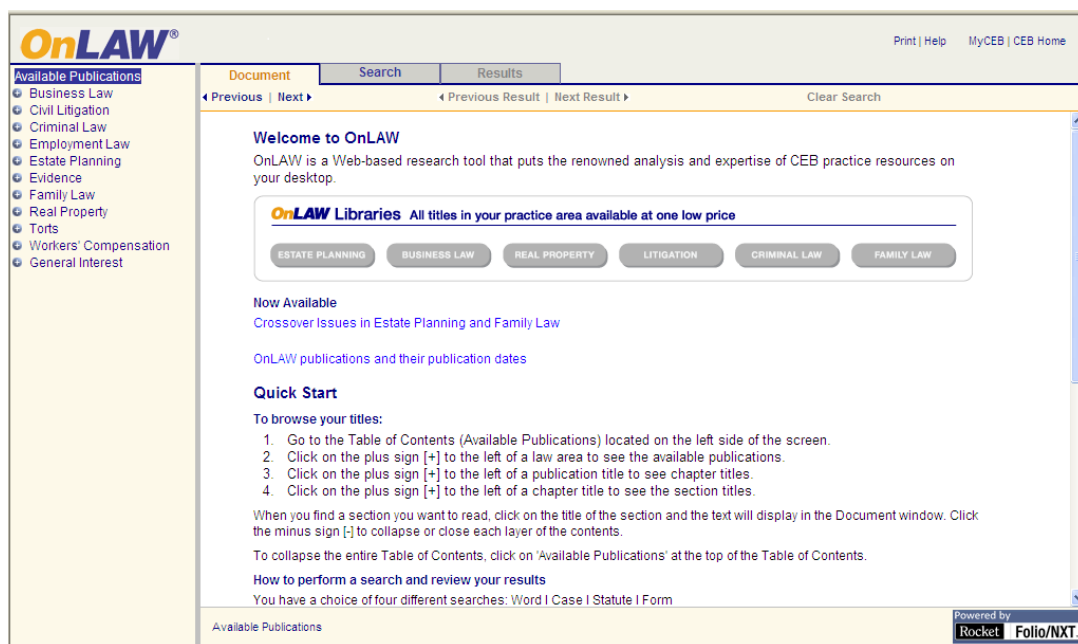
OnLAW®

Print | Help MyCEB | CEB Home

Available Publications
Business Law
Civil Litigation
Criminal Law
Employment Law
Estate Planning
Evidence
Family Law
Real Property
Torts
Workers' Compensation
General Interest

Document Search Results

◂ Previous | Next ▸ ◂ Previous Result | Next Result ▸ Clear Search

Welcome to OnLAW

OnLAW is a Web-based research tool that puts the renowned analysis and expertise of CEB practice resources on your desktop.

OnLAW Libraries All titles in your practice area available at one low price

ESTATE PLANNING BUSINESS LAW REAL PROPERTY LITIGATION CRIMINAL LAW FAMILY LAW

Now Available
Crossover Issues in Estate Planning and Family Law

OnLAW publications and their publication dates

Quick Start

To browse your titles:
1. Go to the Table of Contents (Available Publications) located on the left side of the screen.
2. Click on the plus sign [+] to the left of a law area to see the available publications.
3. Click on the plus sign [+] to the left of a publication title to see chapter titles.
4. Click on the plus sign [+] to the left of a chapter title to see the section titles.

When you find a section you want to read, click on the title of the section and the text will display in the Document window. Click the minus sign [-] to collapse or close each layer of the contents.

To collapse the entire Table of Contents, click on 'Available Publications' at the top of the Table of Contents.

How to perform a search and review your results
You have a choice of four different searches: Word I Case I Statute I Form

Available Publications

Powered by Rocket Folio/NXT